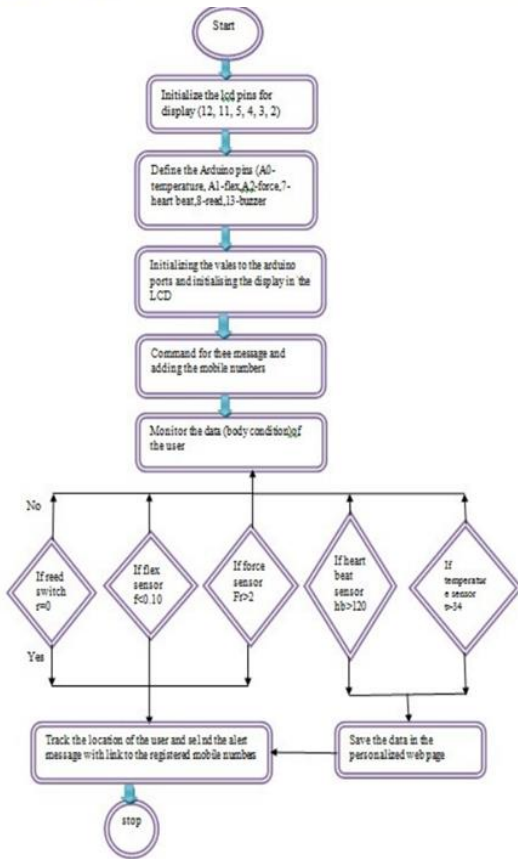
Start

Initialize the lcd pins for display (12, 11, 5, 4, 3, 2)

Define the Arduino pins (A0-temperature, A1-flex,A2-force,7-heart beat,8-read,13-buzzer

Initializing the vales to the arduino ports and initialising the display in the LCD

Command for thee message and adding the mobile numbers

Monitor the data (body condition)of the user

No

If reed switch r=0

If flex sensor f<0.10

If force sensor Fr>2

If heart beat sensor hb>120

If temperature sensor t>34

Yes

Track the location of the user and send the alert message with link to the registered mobile numbers

Save the data in the personalized web page

stop